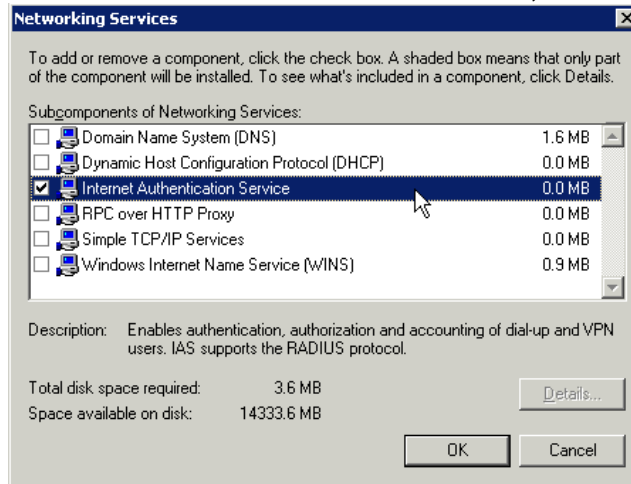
Networking Services

To add or remove a component, click the check box. A shaded box means that only part of the component will be installed. To see what's included in a component, click Details.

Subcomponents of Networking Services:

| | |
|---|---|
| Domain Name System (DNS) | 1.6 MB |
| Dynamic Host Configuration Protocol (DHCP) | 0.0 MB |
| Internet Authentication Service | 0.0 MB |
| RPC over HTTP Proxy | 0.0 MB |
| Simple TCP/IP Services | 0.0 MB |
| Windows Internet Name Service (WINS) | 0.9 MB |

Description: Enables authentication, authorization and accounting of dial-up and VPN users. IAS supports the RADIUS protocol.

Total disk space required: 3.6 MB
Space available on disk: 14333.6 MB

Details...

OK
Cancel